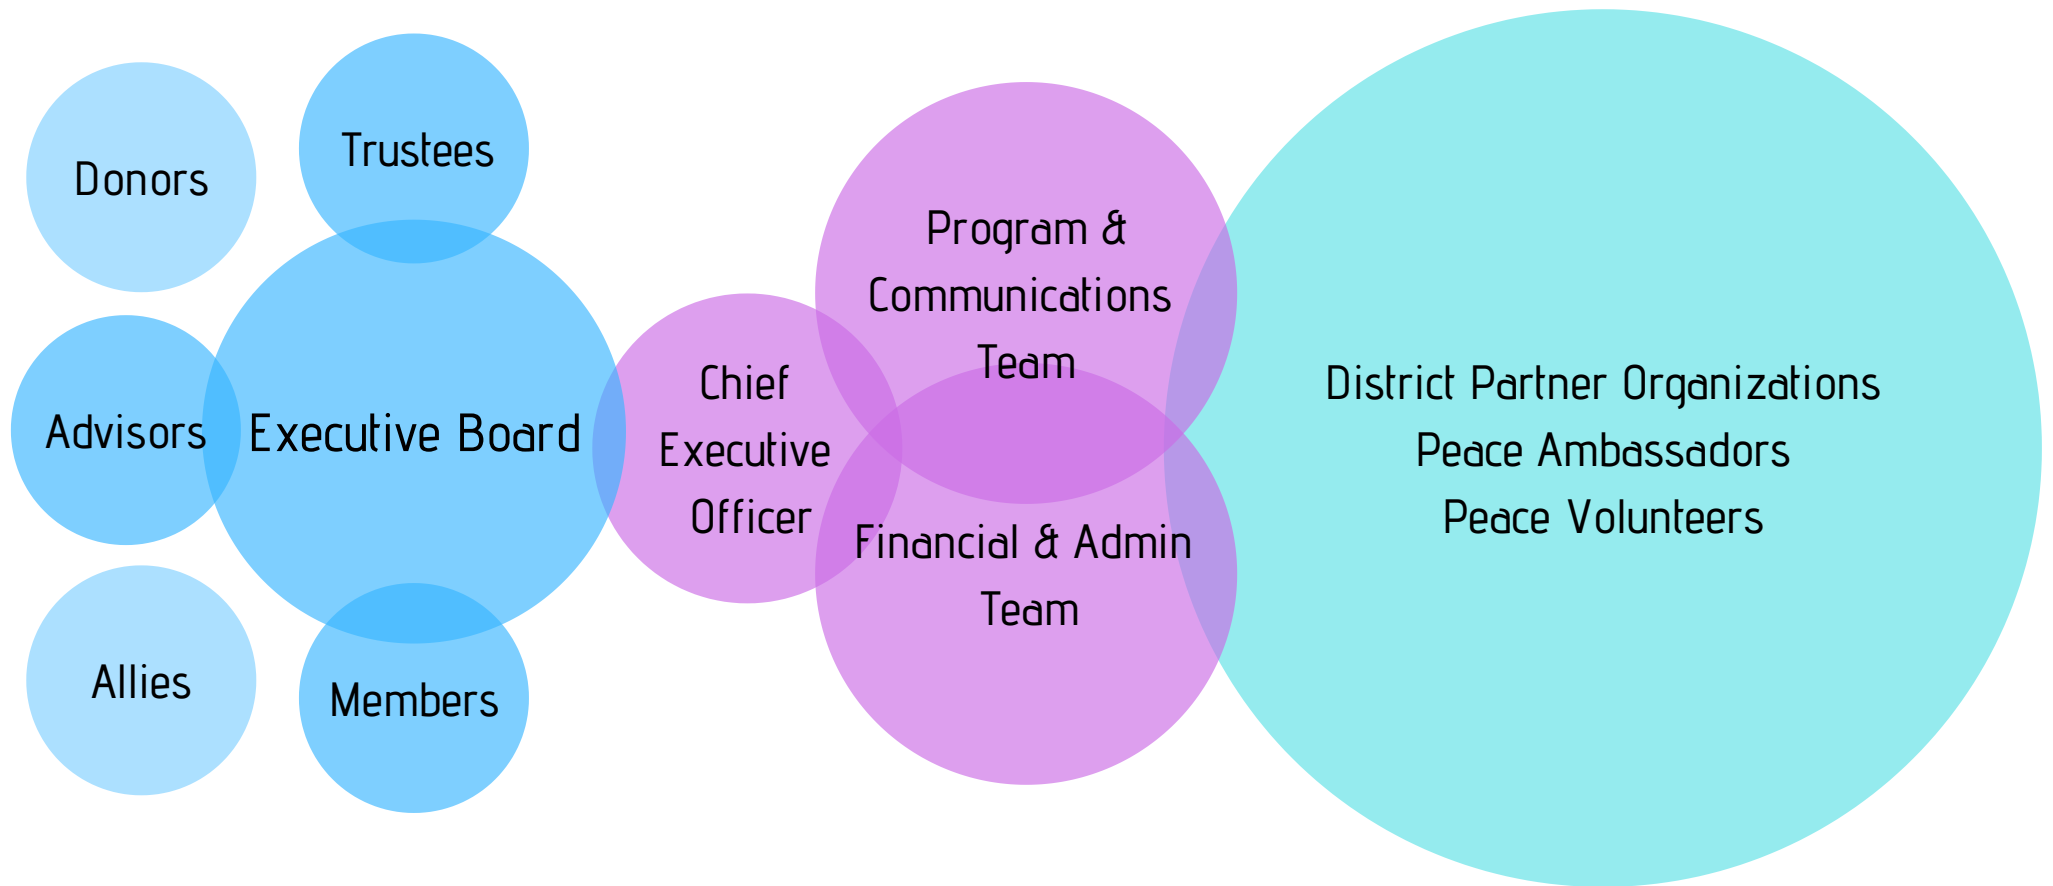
Donors

Trustees

Advisors

Executive Board

Allies

Members

Chief Executive Officer

Program & Communications Team

Financial & Admin Team

District Partner Organizations
Peace Ambassadors
Peace Volunteers